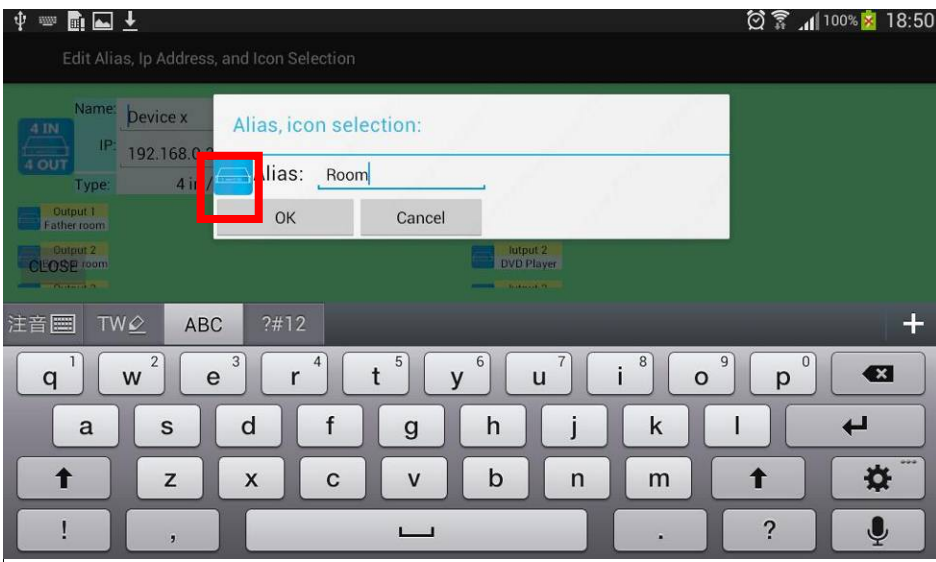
100% 18:50

Edit Alias, Ip Address, and Icon Selection

Name: Device x
4 IN
IP: 192.168.0.
4 OUT
Type: 4 in

Output 1
Father room

Output 2
room
CLOSE

Output 2
DVD Player

Alias, icon selection:

Alias: Room

OK Cancel

注音 TW ABC ?#12 +

q 1 w 2 e 3 r 4 t 5 y 6 u 7 i 8 o 9 p 0

a s d f g h j k l

z x c v b n m

! , . ?